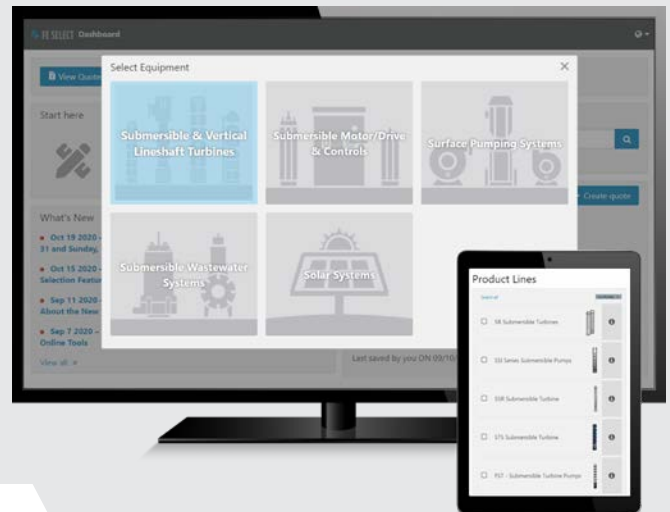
FE SELECT Dashboard

View Quote

Start here

What's New

Oct 19 2020 - 31 and Sunday,

Oct 15 2020 - Selection Featur

Sep 11 2020 - About the New

Sep 7 2020 - Online Tools

View all

Create quote

Last saved by you ON 09/10/

Select Equipment

×

Submersible & Vertical Lineshaft Turbines

Submersible Motor/Drive & Controls

Surface Pumping Systems

Submersible Wastewater Systems

Solar Systems

Product Lines

Select all

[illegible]

SB Submersible Turbines

SSI Series Submersible Pumps

SSR Submersible Turbine

STS Submersible Turbine

FST - Submersible Turbine Pumps